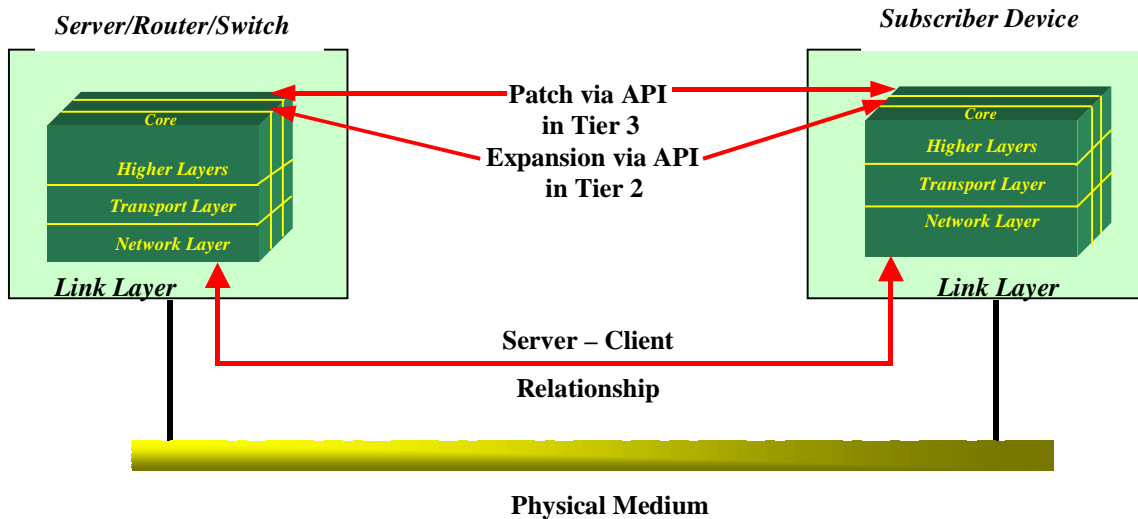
Server/Router/Switch

Subscriber Device

Core
Higher Layers
Transport Layer
Network Layer

Link Layer

Patch via API in Tier 3

Expansion via API in Tier 2

Core
Higher Layers
Transport Layer
Network Layer

Link Layer

Server – Client

Relationship

Physical Medium